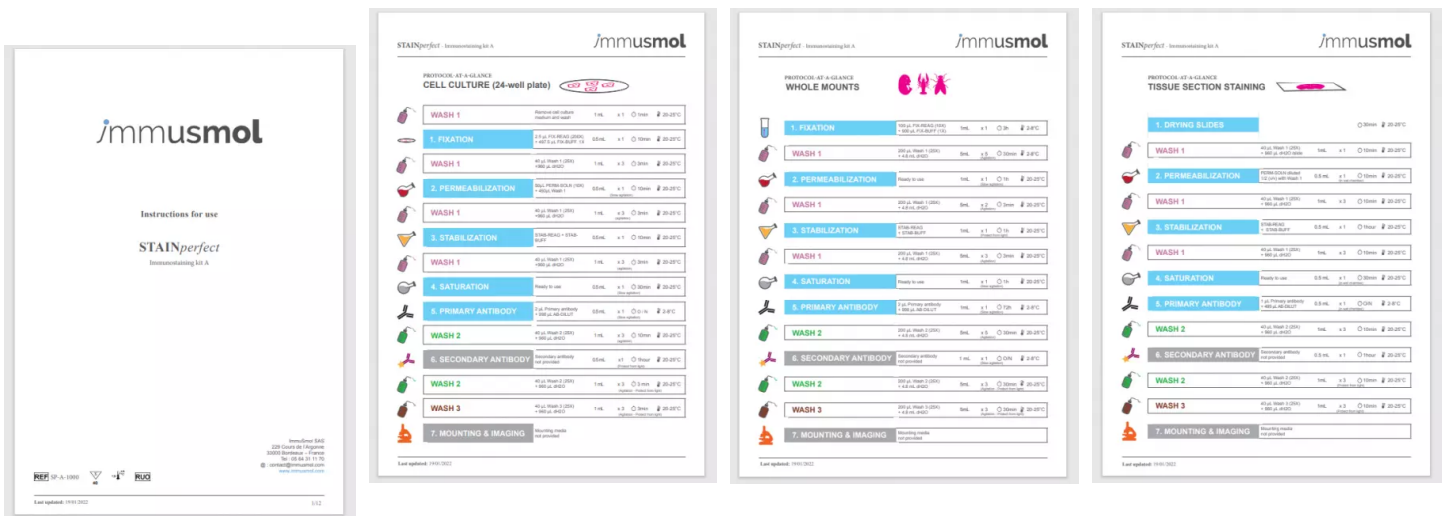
immusmol

Instructions for use

STAINperfect
Immunostaining kit A

ImmuSmol SAS
229 Cours de l'Argonne
33000 Bordeaux – France
Tel.: 05 64 31 11 70
contact@immusmol.com
www.immusmol.com

REF SP-A-1000 RUO

Last updated: 19/01/2022 1/12

STAINperfect - Immunostaining kit A
immusmol

PROTOCOL-AT-A-GLANCE
CELL CULTURE (24-well plate)

| Step | Reagent | Volume | Times | Duration | Temperature |
|---|---|---|---|---|---|
| WASH 1 | Remove cell culture medium and wash | 1 mL | x 1 | 1min | 20-25°C |
| 1. FIXATION | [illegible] | 0.5 mL | x 1 | 10min | 20-25°C |
| WASH 1 | 40 µL Wash 1 (25X) + 960 µL dH2O | 1 mL | x 3 | 3min | 20-25°C |
| 2. PERMEABILIZATION | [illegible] | 0.5 mL | x 1 | 10min | 20-25°C |
| WASH 1 | 40 µL Wash 1 (25X) + 960 µL dH2O | 1 mL | x 3 | 3min | 20-25°C |
| 3. STABILIZATION | STAB-REAG + STAB-BUFF | 0.5 mL | x 1 | 10min | 20-25°C |
| WASH 1 | 40 µL Wash 1 (25X) + 960 µL dH2O | 1 mL | x 3 | 3min | 20-25°C |
| 4. SATURATION | Ready to use | 0.5 mL | x 1 | 30min | 20-25°C |
| 5. PRIMARY ANTIBODY | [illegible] | 0.5 mL | x 1 | O/N | 2-8°C |
| WASH 2 | 40 µL Wash 2 (25X) + 960 µL dH2O | 1 mL | x 3 | 10min | 20-25°C |
| 6. SECONDARY ANTIBODY | Secondary antibody not provided | 0.5 mL | x 1 | 1hour | 20-25°C |
| WASH 2 | 40 µL Wash 2 (25X) + 960 µL dH2O | 1 mL | x 3 | 3 min | 20-25°C |
| WASH 3 | 40 µL Wash 3 (25X) + 960 µL dH2O | 1 mL | x 3 | 10min | 20-25°C |
| 7. MOUNTING & IMAGING | Mounting media not provided | | | | |

Last updated: 19/01/2022

STAINperfect - Immunostaining kit A
immusmol

PROTOCOL-AT-A-GLANCE
WHOLE MOUNTS

| Step | Reagent | Volume | Times | Duration | Temperature |
|---|---|---|---|---|---|
| 1. FIXATION | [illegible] | 1mL | x 1 | 3h | 2-8°C |
| WASH 1 | 200 µL Wash 1 (25X) + 4.8 mL dH2O | 5mL | x 3 | 30min | 2-8°C |
| 2. PERMEABILIZATION | Ready to use | 1mL | x 1 | 1h | 20-25°C |
| WASH 1 | 200 µL Wash 1 (25X) + 4.8 mL dH2O | 5mL | x 2 | 3min | 20-25°C |
| 3. STABILIZATION | STAB-REAG + STAB-BUFF | 1mL | x 1 | 1h | 20-25°C |
| WASH 1 | 200 µL Wash 1 (25X) + 4.8 mL dH2O | 5mL | x 3 | 30min | 20-25°C |
| 4. SATURATION | Ready to use | 1mL | x 1 | 1h | 20-25°C |
| 5. PRIMARY ANTIBODY | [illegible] | 1mL | x 1 | 72h | 2-8°C |
| WASH 2 | 200 µL Wash 2 (25X) + 4.8 mL dH2O | 5mL | x 3 | 30min | 20-25°C |
| 6. SECONDARY ANTIBODY | Secondary antibody not provided | 1 mL | x 1 | O/N | 20-25°C |
| WASH 2 | 200 µL Wash 2 (25X) + 4.8 mL dH2O | 5mL | x 3 | 30min | 20-25°C |
| WASH 3 | 200 µL Wash 3 (25X) + 4.8 mL dH2O | 5mL | x 3 | 30min | 20-25°C |
| 7. MOUNTING & IMAGING | Mounting media not provided | | | | |

Last updated: 19/01/2022

STAINperfect - Immunostaining kit A
immusmol

PROTOCOL-AT-A-GLANCE
TISSUE SECTION STAINING

| Step | Reagent | Volume | Times | Duration | Temperature |
|---|---|---|---|---|---|
| 1. DRYING SLIDES | | | | 30min | 20-25°C |
| WASH 1 | 40 µL Wash 1 (25X) + 960 µL dH2O | 1mL | x 1 | 10min | 20-25°C |
| 2. PERMEABILIZATION | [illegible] | 0.5 mL | x 1 | 10min | 20-25°C |
| WASH 1 | 40 µL Wash 1 (25X) + 960 µL dH2O | 1mL | x 3 | 10min | 20-25°C |
| 3. STABILIZATION | STAB-REAG + STAB-BUFF | 0.5 mL | x 1 | 1hour | 20-25°C |
| WASH 1 | 40 µL Wash 1 (25X) + 960 µL dH2O | 1mL | x 3 | 10min | 20-25°C |
| 4. SATURATION | Ready to use | 0.5 mL | x 1 | 30min | 20-25°C |
| 5. PRIMARY ANTIBODY | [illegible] | 0.5 mL | x 1 | O/N | 2-8°C |
| WASH 2 | 40 µL Wash 2 (25X) + 960 µL dH2O | 1mL | x 3 | 10min | 20-25°C |
| 6. SECONDARY ANTIBODY | Secondary antibody not provided | 0.5 mL | x 1 | 1hour | 20-25°C |
| WASH 2 | 40 µL Wash 2 (25X) + 960 µL dH2O | 1mL | x 3 | 10min | 20-25°C |
| WASH 3 | 40 µL Wash 3 (25X) + 960 µL dH2O | 1mL | x 2 | 10min | 20-25°C |
| 7. MOUNTING & IMAGING | Mounting media not provided | | | | |

Last updated: 19/01/2022